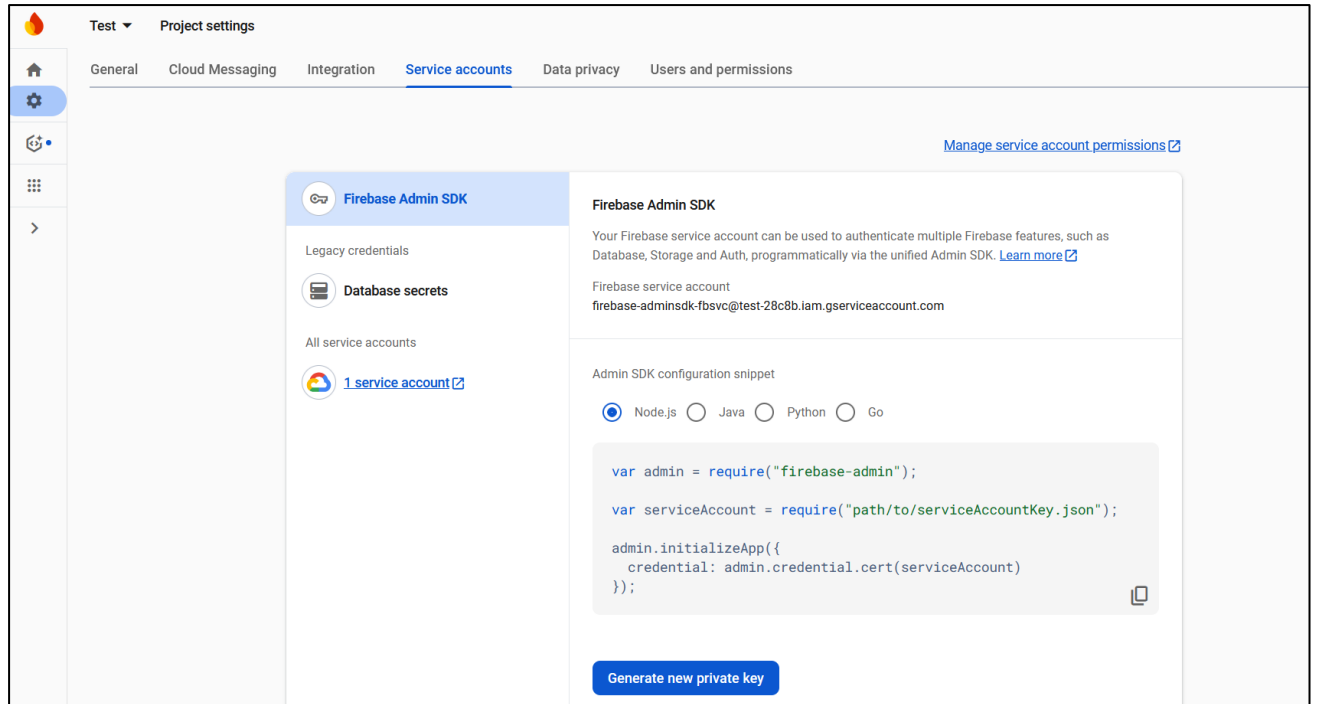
Test ▾ Project settings

General Cloud Messaging Integration Service accounts Data privacy Users and permissions

Manage service account permissions

Firebase Admin SDK

Legacy credentials

Database secrets

All service accounts

1 service account

Firebase Admin SDK

Your Firebase service account can be used to authenticate multiple Firebase features, such as Database, Storage and Auth, programmatically via the unified Admin SDK. Learn more

Firebase service account
firebase-adminsdk-fbsvc@test-28c8b.iam.gserviceaccount.com

Admin SDK configuration snippet

Node.js Java Python Go

var admin = require("firebase-admin");

var serviceAccount = require("path/to/serviceAccountKey.json");

admin.initializeApp({
  credential: admin.credential.cert(serviceAccount)
});

Generate new private key